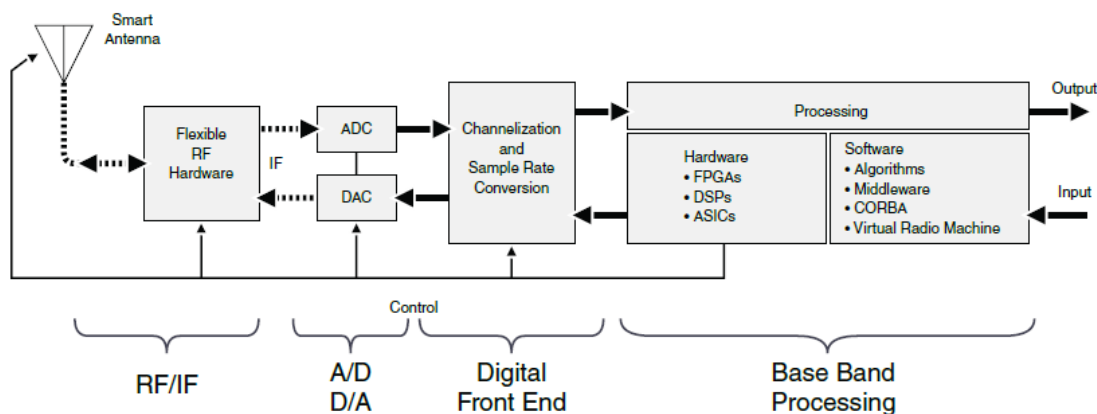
Smart Antenna

Flexible RF Hardware

IF

ADC

DAC

Channelization and Sample Rate Conversion

Processing

Output

Hardware
• FPGAs
• DSPs
• ASICs

Software
• Algorithms
• Middleware
• CORBA
• Virtual Radio Machine

Input

Control

RF/IF

A/D
D/A

Digital
Front End

Base Band
Processing